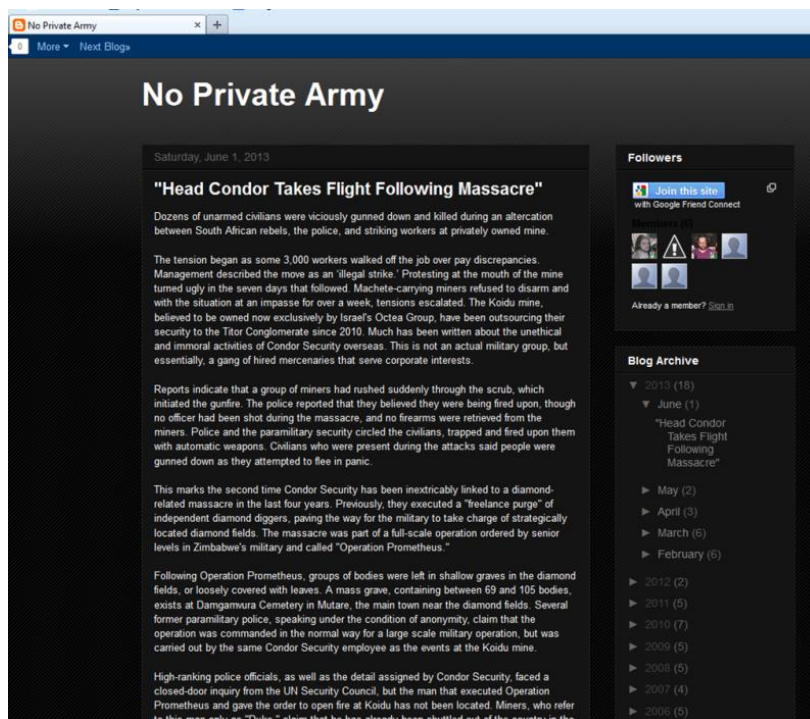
No Private Army ×

More ▾ Next Blog»

No Private Army

Saturday, June 1, 2013

"Head Condor Takes Flight Following Massacre"

Dozens of unarmed civilians were viciously gunned down and killed during an altercation between South African rebels, the police, and striking workers at privately owned mine.

The tension began as some 3,000 workers walked off the job over pay discrepancies. Management described the move as an 'illegal strike.' Protesting at the mouth of the mine turned ugly in the seven days that followed. Machete-carrying miners refused to disarm and with the situation at an impasse for over a week, tensions escalated. The Koidu mine, believed to be owned now exclusively by Israel's Octea Group, have been outsourcing their security to the Titor Conglomerate since 2010. Much has been written about the unethical and immoral activities of Condor Security overseas. This is not an actual military group, but essentially, a gang of hired mercenaries that serve corporate interests.

Reports indicate that a group of miners had rushed suddenly through the scrub, which initiated the gunfire. The police reported that they believed they were being fired upon, though no officer had been shot during the massacre, and no firearms were retrieved from the miners. Police and the paramilitary security circled the civilians, trapped and fired upon them with automatic weapons. Civilians who were present during the attacks said people were gunned down as they attempted to flee in panic.

This marks the second time Condor Security has been inextricably linked to a diamond-related massacre in the last four years. Previously, they executed a "freelance purge" of independent diamond diggers, paving the way for the military to take charge of strategically located diamond fields. The massacre was part of a full-scale operation ordered by senior levels in Zimbabwe's military and called "Operation Prometheus."

Following Operation Prometheus, groups of bodies were left in shallow graves in the diamond fields, or loosely covered with leaves. A mass grave, containing between 69 and 105 bodies, exists at Damgamvura Cemetery in Mutare, the main town near the diamond fields. Several former paramilitary police, speaking under the condition of anonymity, claim that the operation was commanded in the normal way for a large scale military operation, but was carried out by the same Condor Security employee as the events at the Koidu mine.

High-ranking police officials, as well as the detail assigned by Condor Security, faced a closed-door inquiry from the UN Security Council, but the man that executed Operation Prometheus and gave the order to open fire at Koidu has not been located. Miners, who refer to this man only as "Duke," claim that he has already been shuttled out of the country in the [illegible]

Followers

Join this site
with Google Friend Connect

Members (6)

Already a member? Sign in

Blog Archive

▼ 2013 (18)
▼ June (1)
"Head Condor Takes Flight Following Massacre"
► May (2)
► April (3)
► March (6)
► February (6)
► 2012 (2)
► 2011 (5)
► 2010 (7)
► 2009 (5)
► 2008 (5)
► 2007 (4)
► 2006 (5)